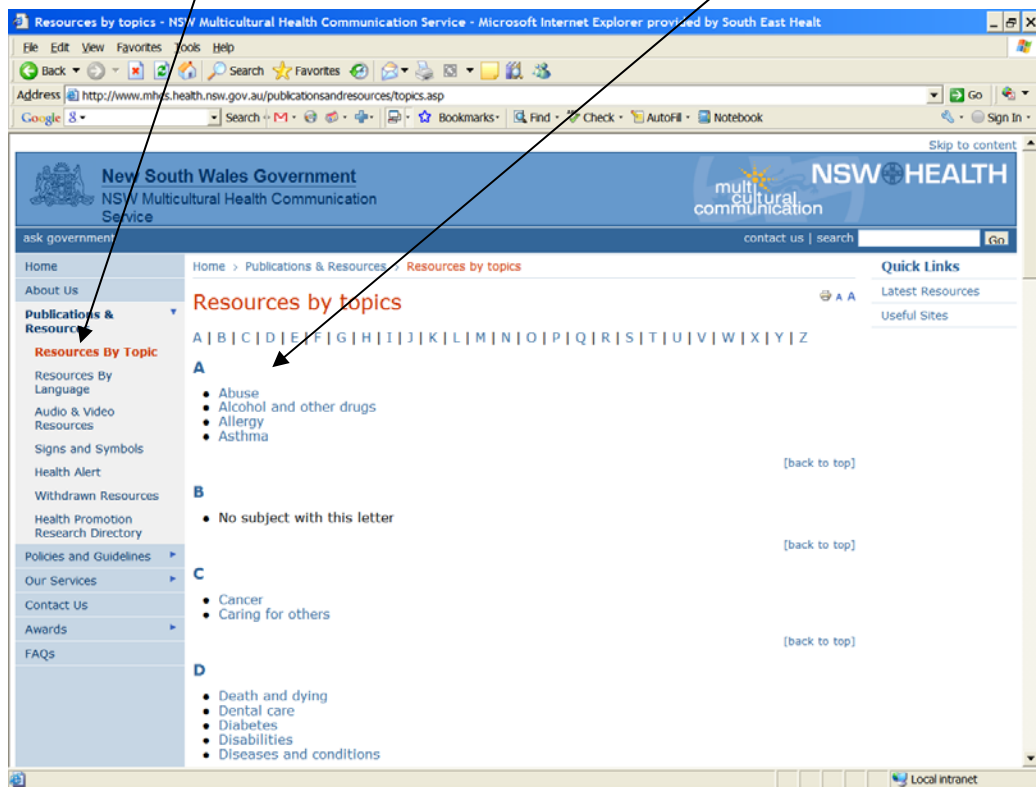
Resources by topics - NSW Multicultural Health Communication Service - Microsoft Internet Explorer provided by South East Healt

File Edit View Favorites Tools Help

Back Search Favorites

Address http://www.mhcs.health.nsw.gov.au/publicationsandresources/topics.asp Go

Google Search Bookmarks Find Check AutoFill Notebook Sign In

Skip to content

New South Wales Government
NSW Multicultural Health Communication Service

multi cultural communication NSW HEALTH

ask government contact us | search Go

Home
About Us
Publications & Resources
Resources By Topic
Resources By Language
Audio & Video Resources
Signs and Symbols
Health Alert
Withdrawn Resources
Health Promotion Research Directory
Policies and Guidelines
Our Services
Contact Us
Awards
FAQs

Home > Publications & Resources > Resources by topics

Resources by topics

A A

A | B | C | D | E | F | G | H | I | J | K | L | M | N | O | P | Q | R | S | T | U | V | W | X | Y | Z

A

- Abuse
- Alcohol and other drugs
- Allergy
- Asthma

[back to top]

B

- No subject with this letter

[back to top]

C

- Cancer
- Caring for others

[back to top]

D

- Death and dying
- Dental care
- Diabetes
- Disabilities
- Diseases and conditions

Quick Links
Latest Resources
Useful Sites

Local intranet